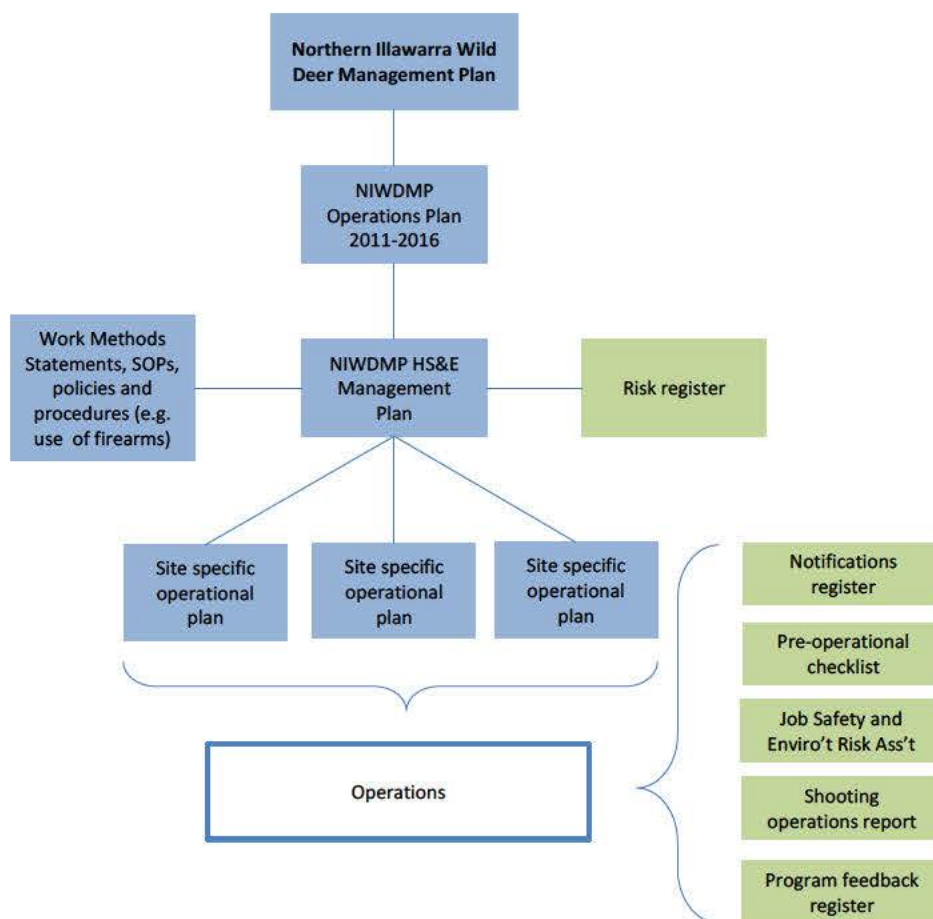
Northern Illawarra Wild Deer Management Plan

NIWDMP Operations Plan 2011-2016

Work Methods Statements, SOPs, policies and procedures (e.g. use of firearms)

NIWDMP HS&E Management Plan

Risk register

Site specific operational plan

Site specific operational plan

Site specific operational plan

Operations

Notifications register

Pre-operational checklist

Job Safety and Enviro't Risk Ass't

Shooting operations report

Program feedback register